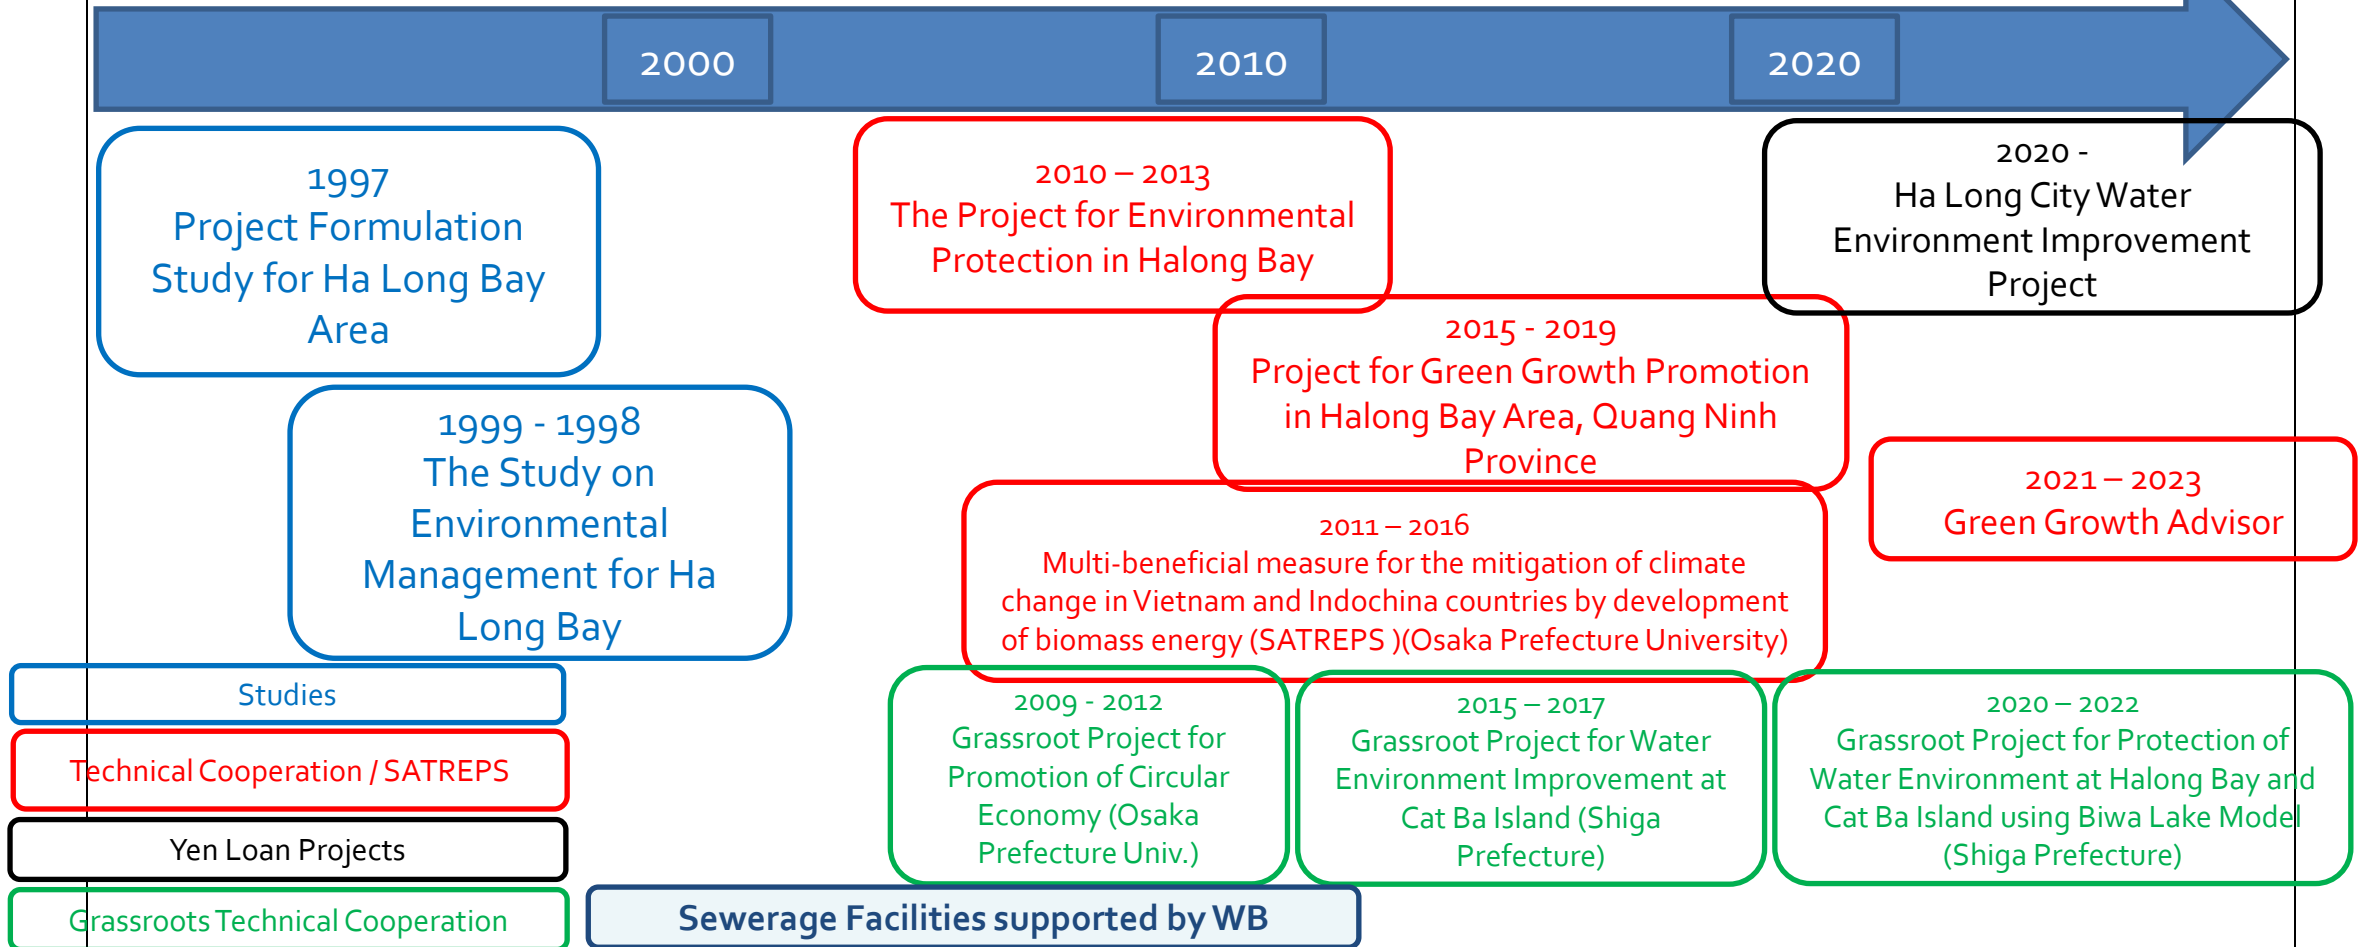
2000

2010

2020

1997
Project Formulation Study for Ha Long Bay Area

1999 - 1998
The Study on Environmental Management for Ha Long Bay

2010 – 2013
The Project for Environmental Protection in Halong Bay

2020 -
Ha Long City Water Environment Improvement Project

2015 - 2019
Project for Green Growth Promotion in Halong Bay Area, Quang Ninh Province

2021 – 2023
Green Growth Advisor

2011 – 2016
Multi-beneficial measure for the mitigation of climate change in Vietnam and Indochina countries by development of biomass energy (SATREPS )(Osaka Prefecture University)

Studies

Technical Cooperation / SATREPS

Yen Loan Projects

Grassroots Technical Cooperation

2009 - 2012
Grassroot Project for Promotion of Circular Economy (Osaka Prefecture Univ.)

2015 – 2017
Grassroot Project for Water Environment Improvement at Cat Ba Island (Shiga Prefecture)

2020 – 2022
Grassroot Project for Protection of Water Environment at Halong Bay and Cat Ba Island using Biwa Lake Model (Shiga Prefecture)

Sewerage Facilities supported by WB